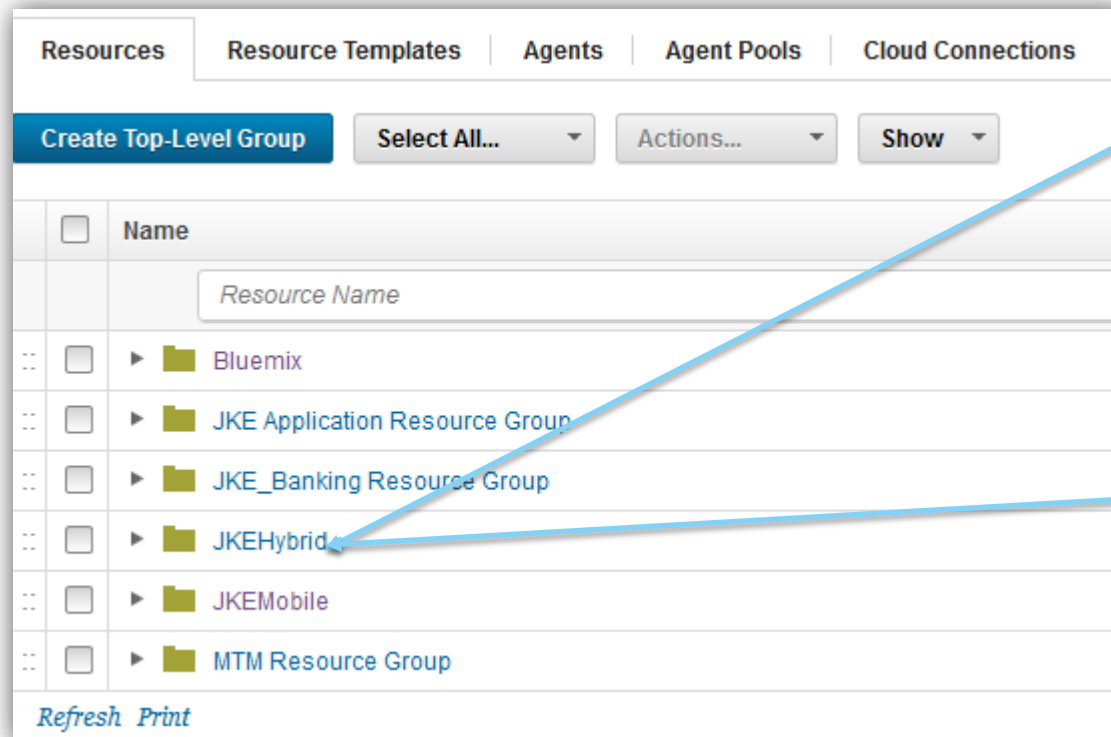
Resources | Resource Templates | Agents | Agent Pools | Cloud Connections

Create Top-Level Group
Select All...
Actions...
Show

Name

Resource Name

Bluemix
JKE Application Resource Group
JKE_Banking Resource Group
JKEHybrid
JKEMobile
MTM Resource Group

Refresh Print